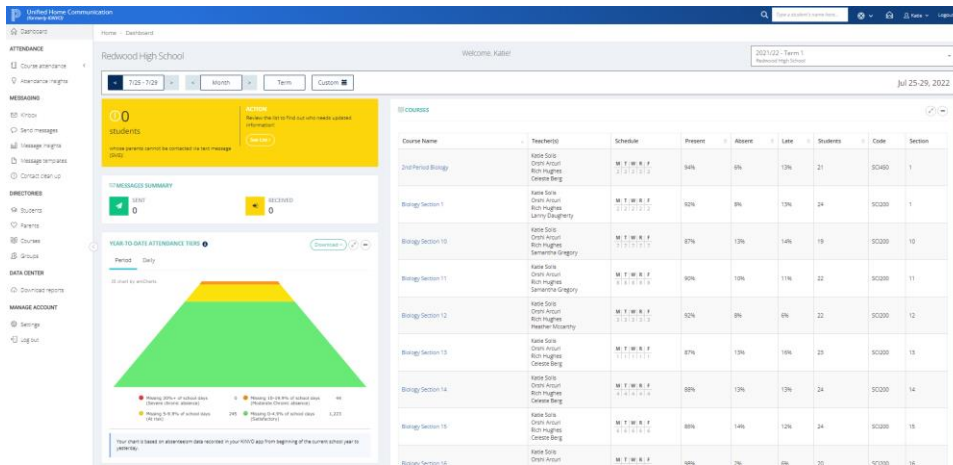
Unified Home Communication
(formerly KiNVO)

Search for a student's name here... Katie Logout

Dashboard

ATTENDANCE
Course attendance
Attendance insights

MESSAGING
Inbox
Send messages
Message insights
Message templates
Contact clean up

DIRECTORIES
Students
Parents
Courses
Groups

DATA CENTER
Download reports

MANAGE ACCOUNT
Settings
Log out

Home / Dashboard

Redwood High School

Welcome, Katie!

2021/22 - Term 1
Redwood High School

7/25 - 7/29 Month Term Custom

Jul 25-29, 2022

0
students
whose parents cannot be contacted via text message (SMS)

ACTION
Review the list to find out who needs updated information!
See List

MESSAGES SUMMARY
SENT
0
RECEIVED
0

YEAR-TO-DATE ATTENDANCE TIERS
Download
Period Daily
JS chart by amCharts

Missing 20%+ of school days (Severe chronic absence) 0
Missing 10-19.9% of school days (Moderate chronic absence) 44
Missing 5-9.9% of school days (At risk) 245
Missing 0-4.9% of school days (Satisfactory) 1,223

Your chart is based on absenteeism data recorded in your KiNVO app from beginning of the current school year to yesterday.

COURSES

| Course Name | Teacher(s) | Schedule | Present | Absent | Late | Students | Code | Section |
|---|---|---|---|---|---|---|---|---|
| 2nd Period Biology | Katie Solis, Orchi Arcuri, Rich Hughes, Celeste Berg | M T W R F 2 2 2 2 2 | 94% | 6% | 13% | 21 | SCI450 | 1 |
| Biology Section 1 | Katie Solis, Orchi Arcuri, Rich Hughes, Lanny Daugherty | M T W R F 2 2 2 2 2 | 92% | 8% | 13% | 24 | SCI200 | 1 |
| Biology Section 10 | Katie Solis, Orchi Arcuri, Rich Hughes, Samantha Gregory | M T W R F 3 3 3 3 3 | 87% | 13% | 14% | 19 | SCI200 | 10 |
| Biology Section 11 | Katie Solis, Orchi Arcuri, Rich Hughes, Samantha Gregory | M T W R F 4 4 4 4 4 | 90% | 10% | 11% | 22 | SCI200 | 11 |
| Biology Section 12 | Katie Solis, Orchi Arcuri, Rich Hughes, Heather Mccarthy | M T W R F 3 3 3 3 3 | 92% | 8% | 6% | 22 | SCI200 | 12 |
| Biology Section 13 | Katie Solis, Orchi Arcuri, Rich Hughes, Celeste Berg | M T W R F 1 1 1 1 1 | 87% | 13% | 16% | 23 | SCI200 | 13 |
| Biology Section 14 | Katie Solis, Orchi Arcuri, Rich Hughes, Celeste Berg | M T W R F 4 4 4 4 4 | 88% | 13% | 13% | 24 | SCI200 | 14 |
| Biology Section 15 | Katie Solis, Orchi Arcuri, Rich Hughes, Celeste Berg | M T W R F 6 6 6 6 6 | 86% | 14% | 12% | 24 | SCI200 | 15 |
| Biology Section 16 | Katie Solis, Orchi Arcuri | M T W R F | 98% | 2% | 6% | 20 | SCI200 | 16 |